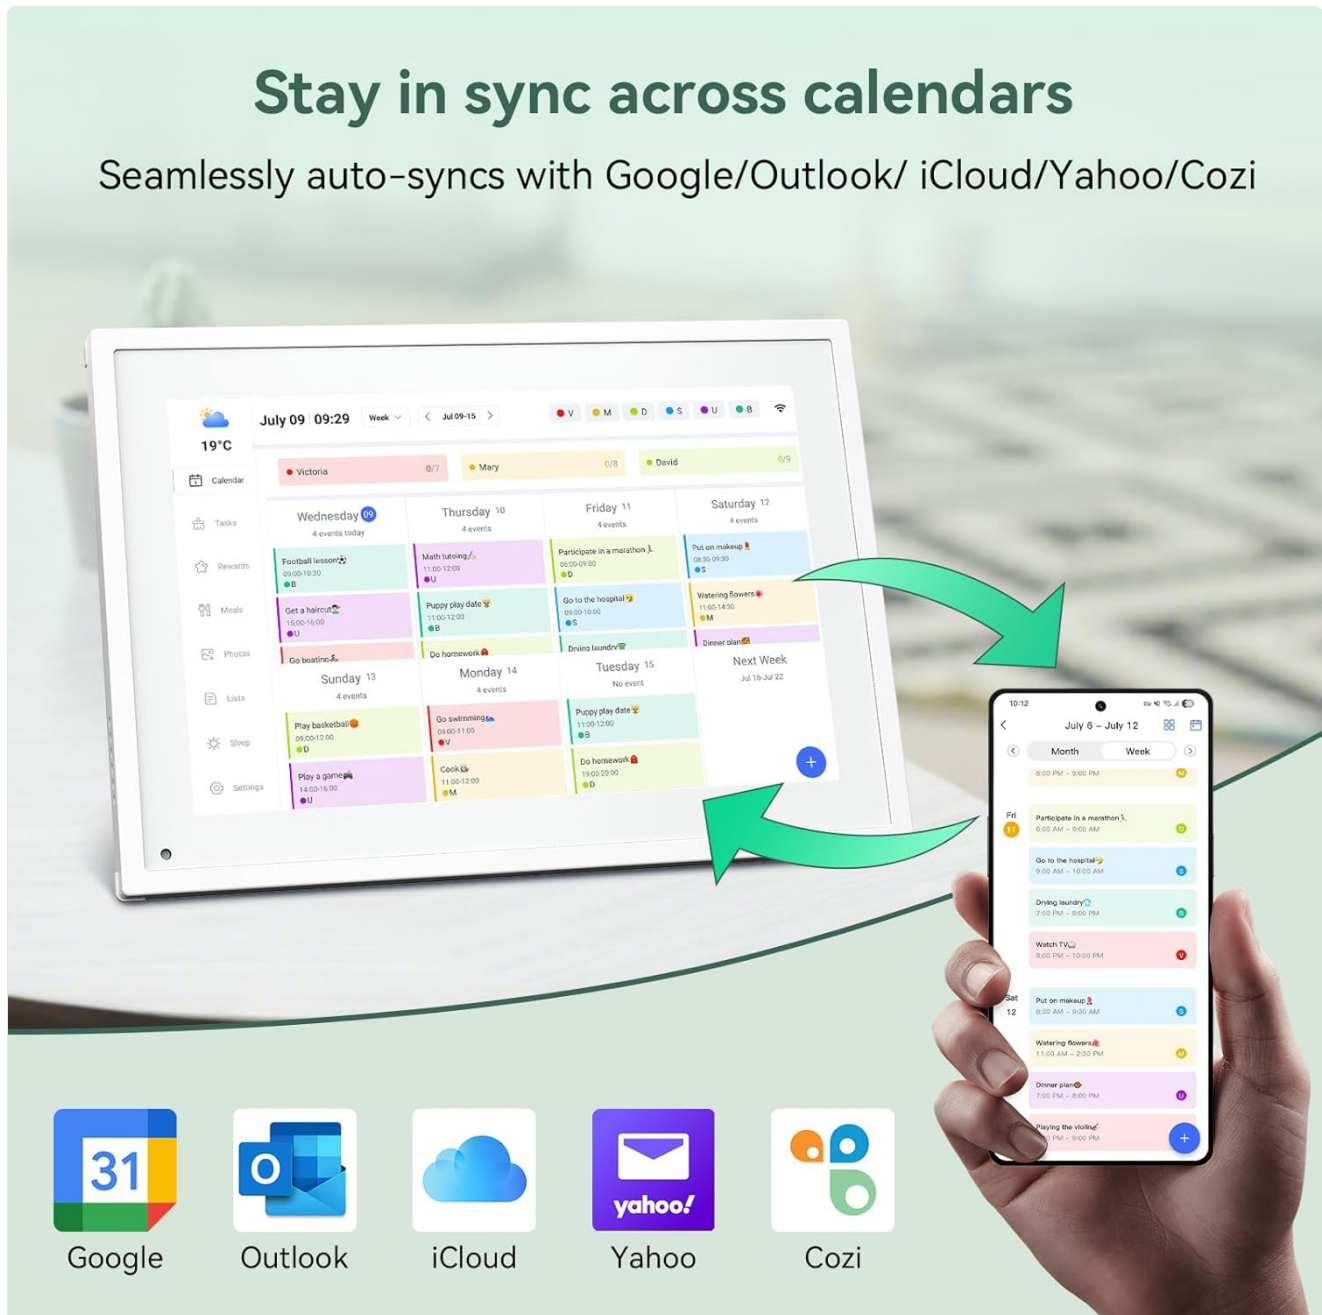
Stay in sync across calendars

Seamlessly auto-syncs with Google/Outlook/ iCloud/Yahoo/Cozi

19°C
Calendar
Tasks
Rewards
Meals
Photos
Lists
Sleep
Settings

July 09 09:29 Week Jul 09-15
V M D S U B

Victoria 0/7
Mary 0/8
David 0/9

Wednesday 09
4 events today
Football lesson
09:00-10:30
B
Get a haircut
15:00-16:00
U
Go boating

Thursday 10
4 events
Math tutoring
11:00-12:00
U
Puppy play date
11:00-12:00
B
Do homework

Friday 11
4 events
Participate in a marathon
08:00-09:00
D
Go to the hospital
09:00-10:00
S
Drying laundry

Saturday 12
4 events
Put on makeup
08:30-09:30
S
Watering flowers
11:00-14:30
M
Dinner plan

Sunday 13
4 events
Play basketball
09:00-12:00
D
Play a game
14:00-16:00
U

Monday 14
4 events
Go swimming
09:00-11:00
V
Cook
11:00-12:00
M

Tuesday 15
No event
Puppy play date
11:00-12:00
B
Do homework
19:00-20:00
D

Next Week
Jul 16-Jul 22

10:12
July 6 – July 12
Month Week
8:00 PM – 9:00 PM
Fri 11
Participate in a marathon
8:00 AM – 9:00 AM
Go to the hospital
9:00 AM – 10:00 AM
Drying laundry
7:00 PM – 8:00 PM
Watch TV
9:00 PM – 10:00 PM
Sat 12
Put on makeup
8:30 AM – 9:30 AM
Watering flowers
11:00 AM – 2:00 PM
Dinner plan
7:00 PM – 8:00 PM
Playing the violin
PM – 9:00 PM

31
Google
Outlook
iCloud
yahoo!
Yahoo
Cozi